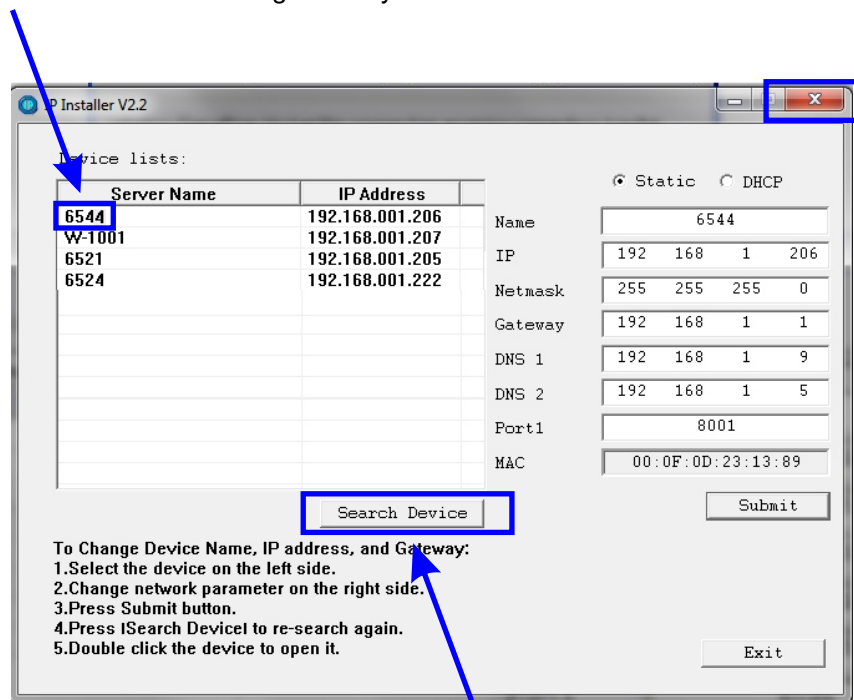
IP Installer V2.2

Device lists:

| Server Name | IP Address |
|---|---|
| 6544 | 192.168.001.206 |
| W-1001 | 192.168.001.207 |
| 6521 | 192.168.001.205 |
| 6524 | 192.168.001.222 |

Static DHCP

Name 6544
IP 192 168 1 206
Netmask 255 255 255 0
Gateway 192 168 1 1
DNS 1 192 168 1 9
DNS 2 192 168 1 5
Port1 8001
MAC 00:0F:0D:23:13:89

Submit

Search Device

To Change Device Name, IP address, and Gateway:
1.Select the device on the left side.
2.Change network parameter on the right side.
3.Press Submit button.
4.Press lSearch Devicel to re-search again.
5.Double click the device to open it.

Exit